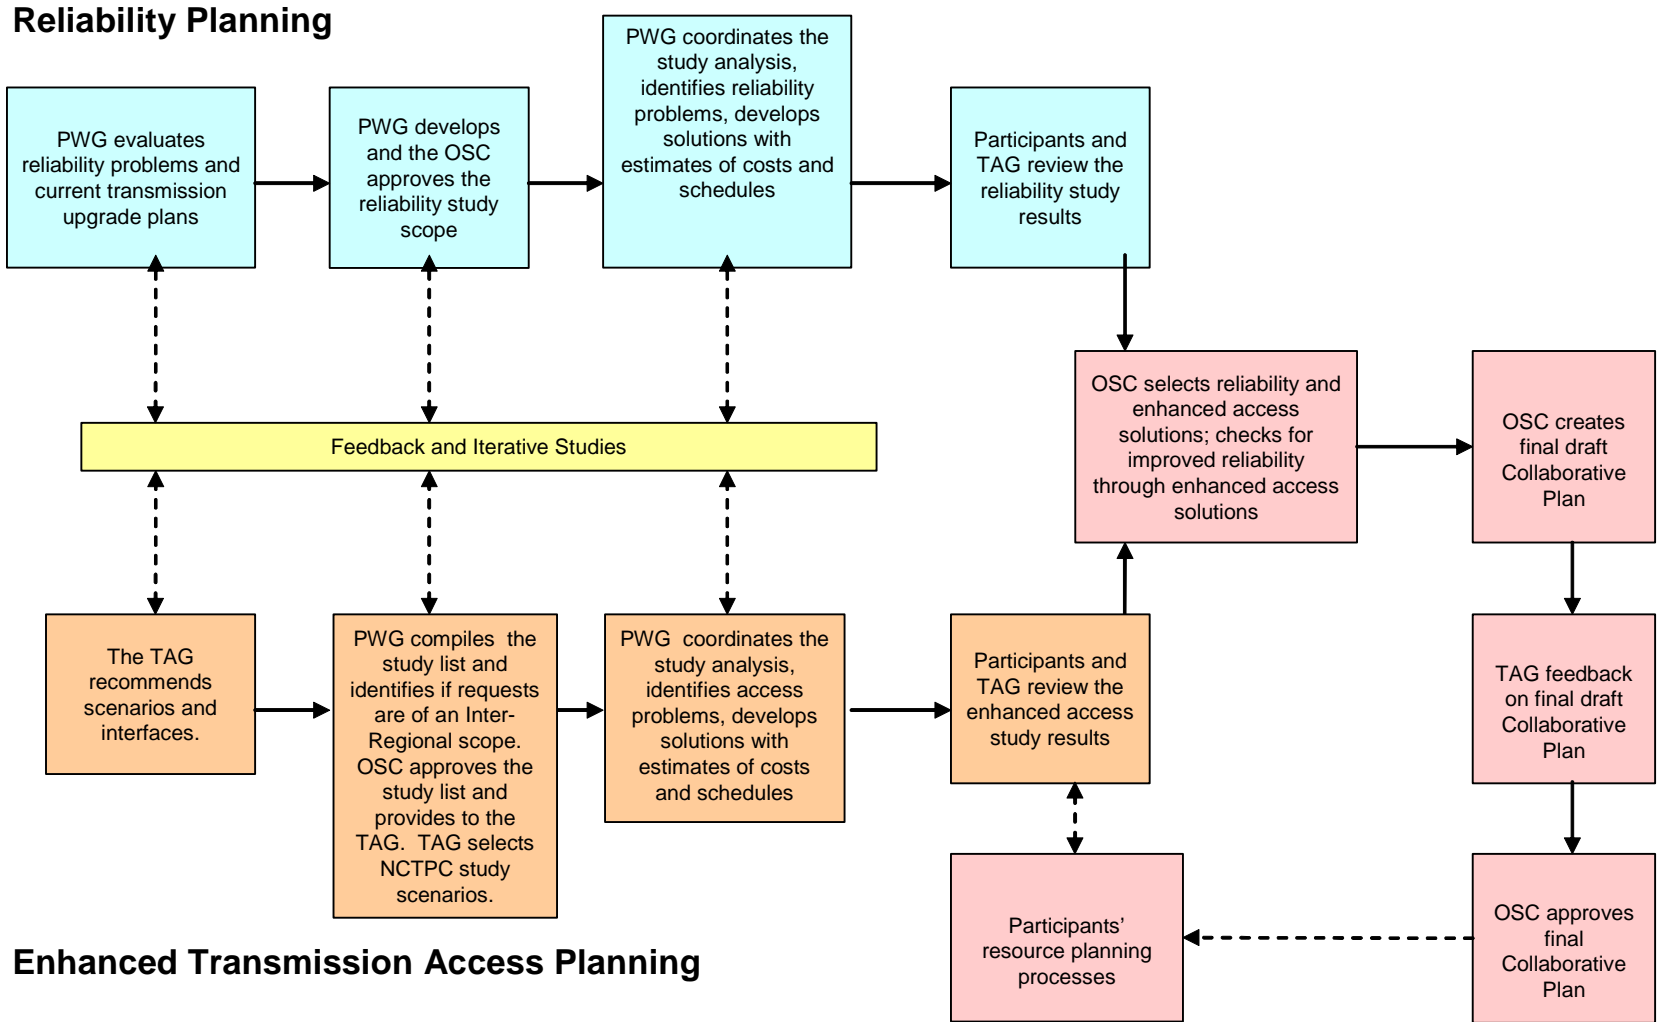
Reliability Planning

PWG evaluates reliability problems and current transmission upgrade plans

PWG develops and the OSC approves the reliability study scope

PWG coordinates the study analysis, identifies reliability problems, develops solutions with estimates of costs and schedules

Participants and TAG review the reliability study results

Feedback and Iterative Studies

OSC selects reliability and enhanced access solutions; checks for improved reliability through enhanced access solutions

OSC creates final draft Collaborative Plan

The TAG recommends scenarios and interfaces.

PWG compiles the study list and identifies if requests are of an Inter-Regional scope. OSC approves the study list and provides to the TAG. TAG selects NCTPC study scenarios.

PWG coordinates the study analysis, identifies access problems, develops solutions with estimates of costs and schedules

Participants and TAG review the enhanced access study results

TAG feedback on final draft Collaborative Plan

Participants' resource planning processes

OSC approves final Collaborative Plan

Enhanced Transmission Access Planning